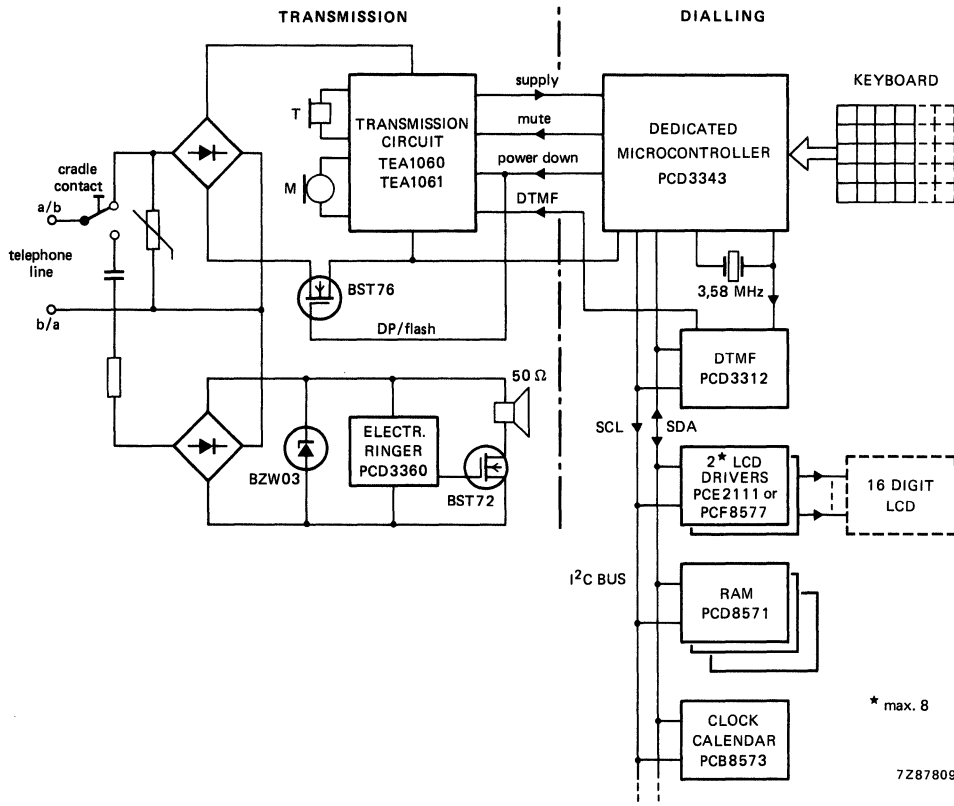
TRANSMISSION

DIALLING

KEYBOARD

supply

mute

power down

DTMF

TRANSMISSION CIRCUIT TEA1060 TEA1061

DEDICATED MICROCONTROLLER PCD3343

T

M

cradle contact

a/b

telephone line

b/a

BST76

DP/flash

3,58 MHz

DTMF PCD3312

50 Ω

ELECTR. RINGER PCD3360

BZW03

BST72

SCL

SDA

2* LCD DRIVERS PCE2111 or PCF8577

16 DIGIT LCD

$I^2C$ BUS

RAM PCD8571

* max. 8

CLOCK CALENDAR PCB8573

7Z87809